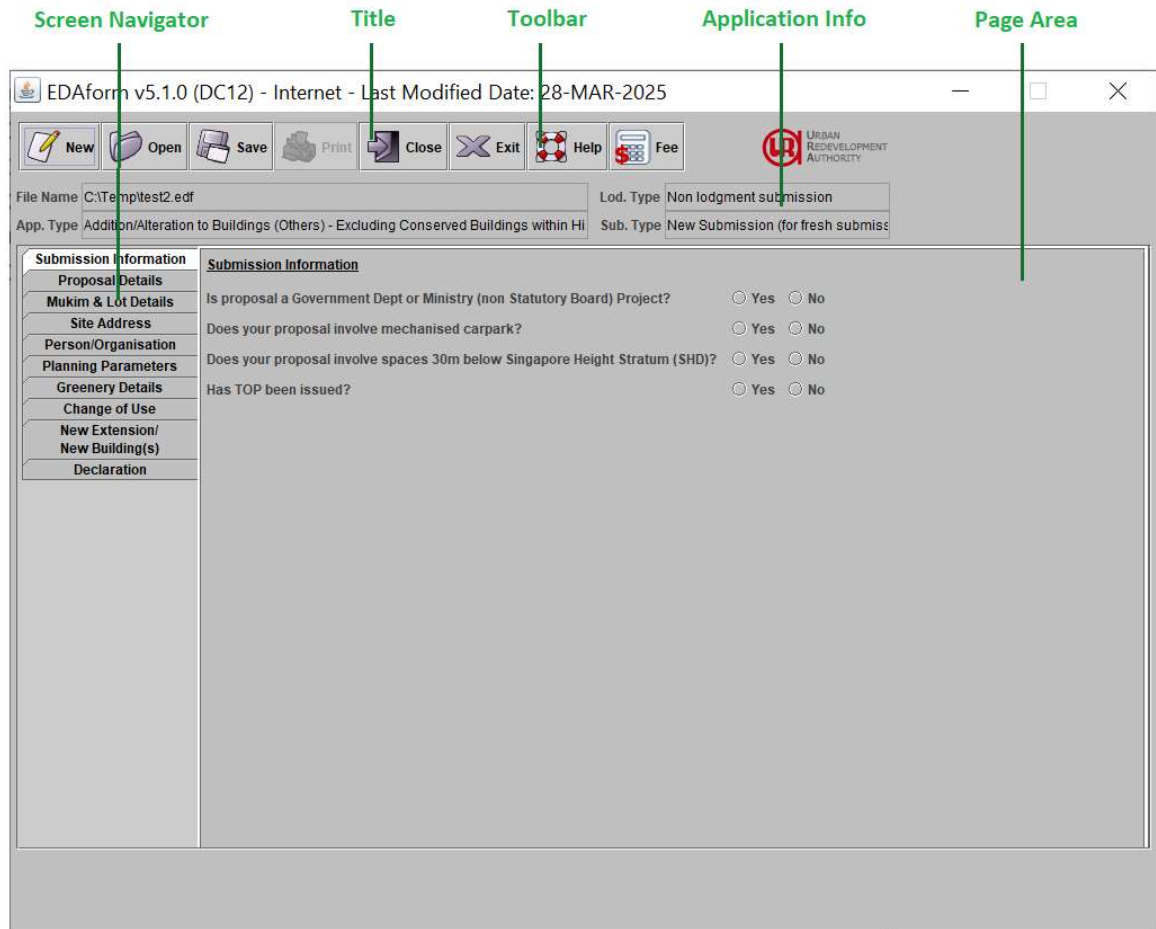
Screen Navigator Title Toolbar Application Info Page Area

EDAform v5.1.0 (DC12) - Internet - Last Modified Date: 28-MAR-2025

New Open Save Print Close Exit Help Fee

URBAN REDEVELOPMENT AUTHORITY

File Name C:\Temp\test2.edf
Lod. Type Non lodgment submission
App. Type Addition/Alteration to Buildings (Others) - Excluding Conserved Buildings within Hi
Sub. Type New Submission (for fresh submiss

Submission Information
Proposal Details
Mukim & Lot Details
Site Address
Person/Organisation
Planning Parameters
Greenery Details
Change of Use
New Extension/ New Building(s)
Declaration

Submission Information

Is proposal a Government Dept or Ministry (non Statutory Board) Project? Yes No
Does your proposal involve mechanised carpark? Yes No
Does your proposal involve spaces 30m below Singapore Height Stratum (SHD)? Yes No
Has TOP been issued? Yes No